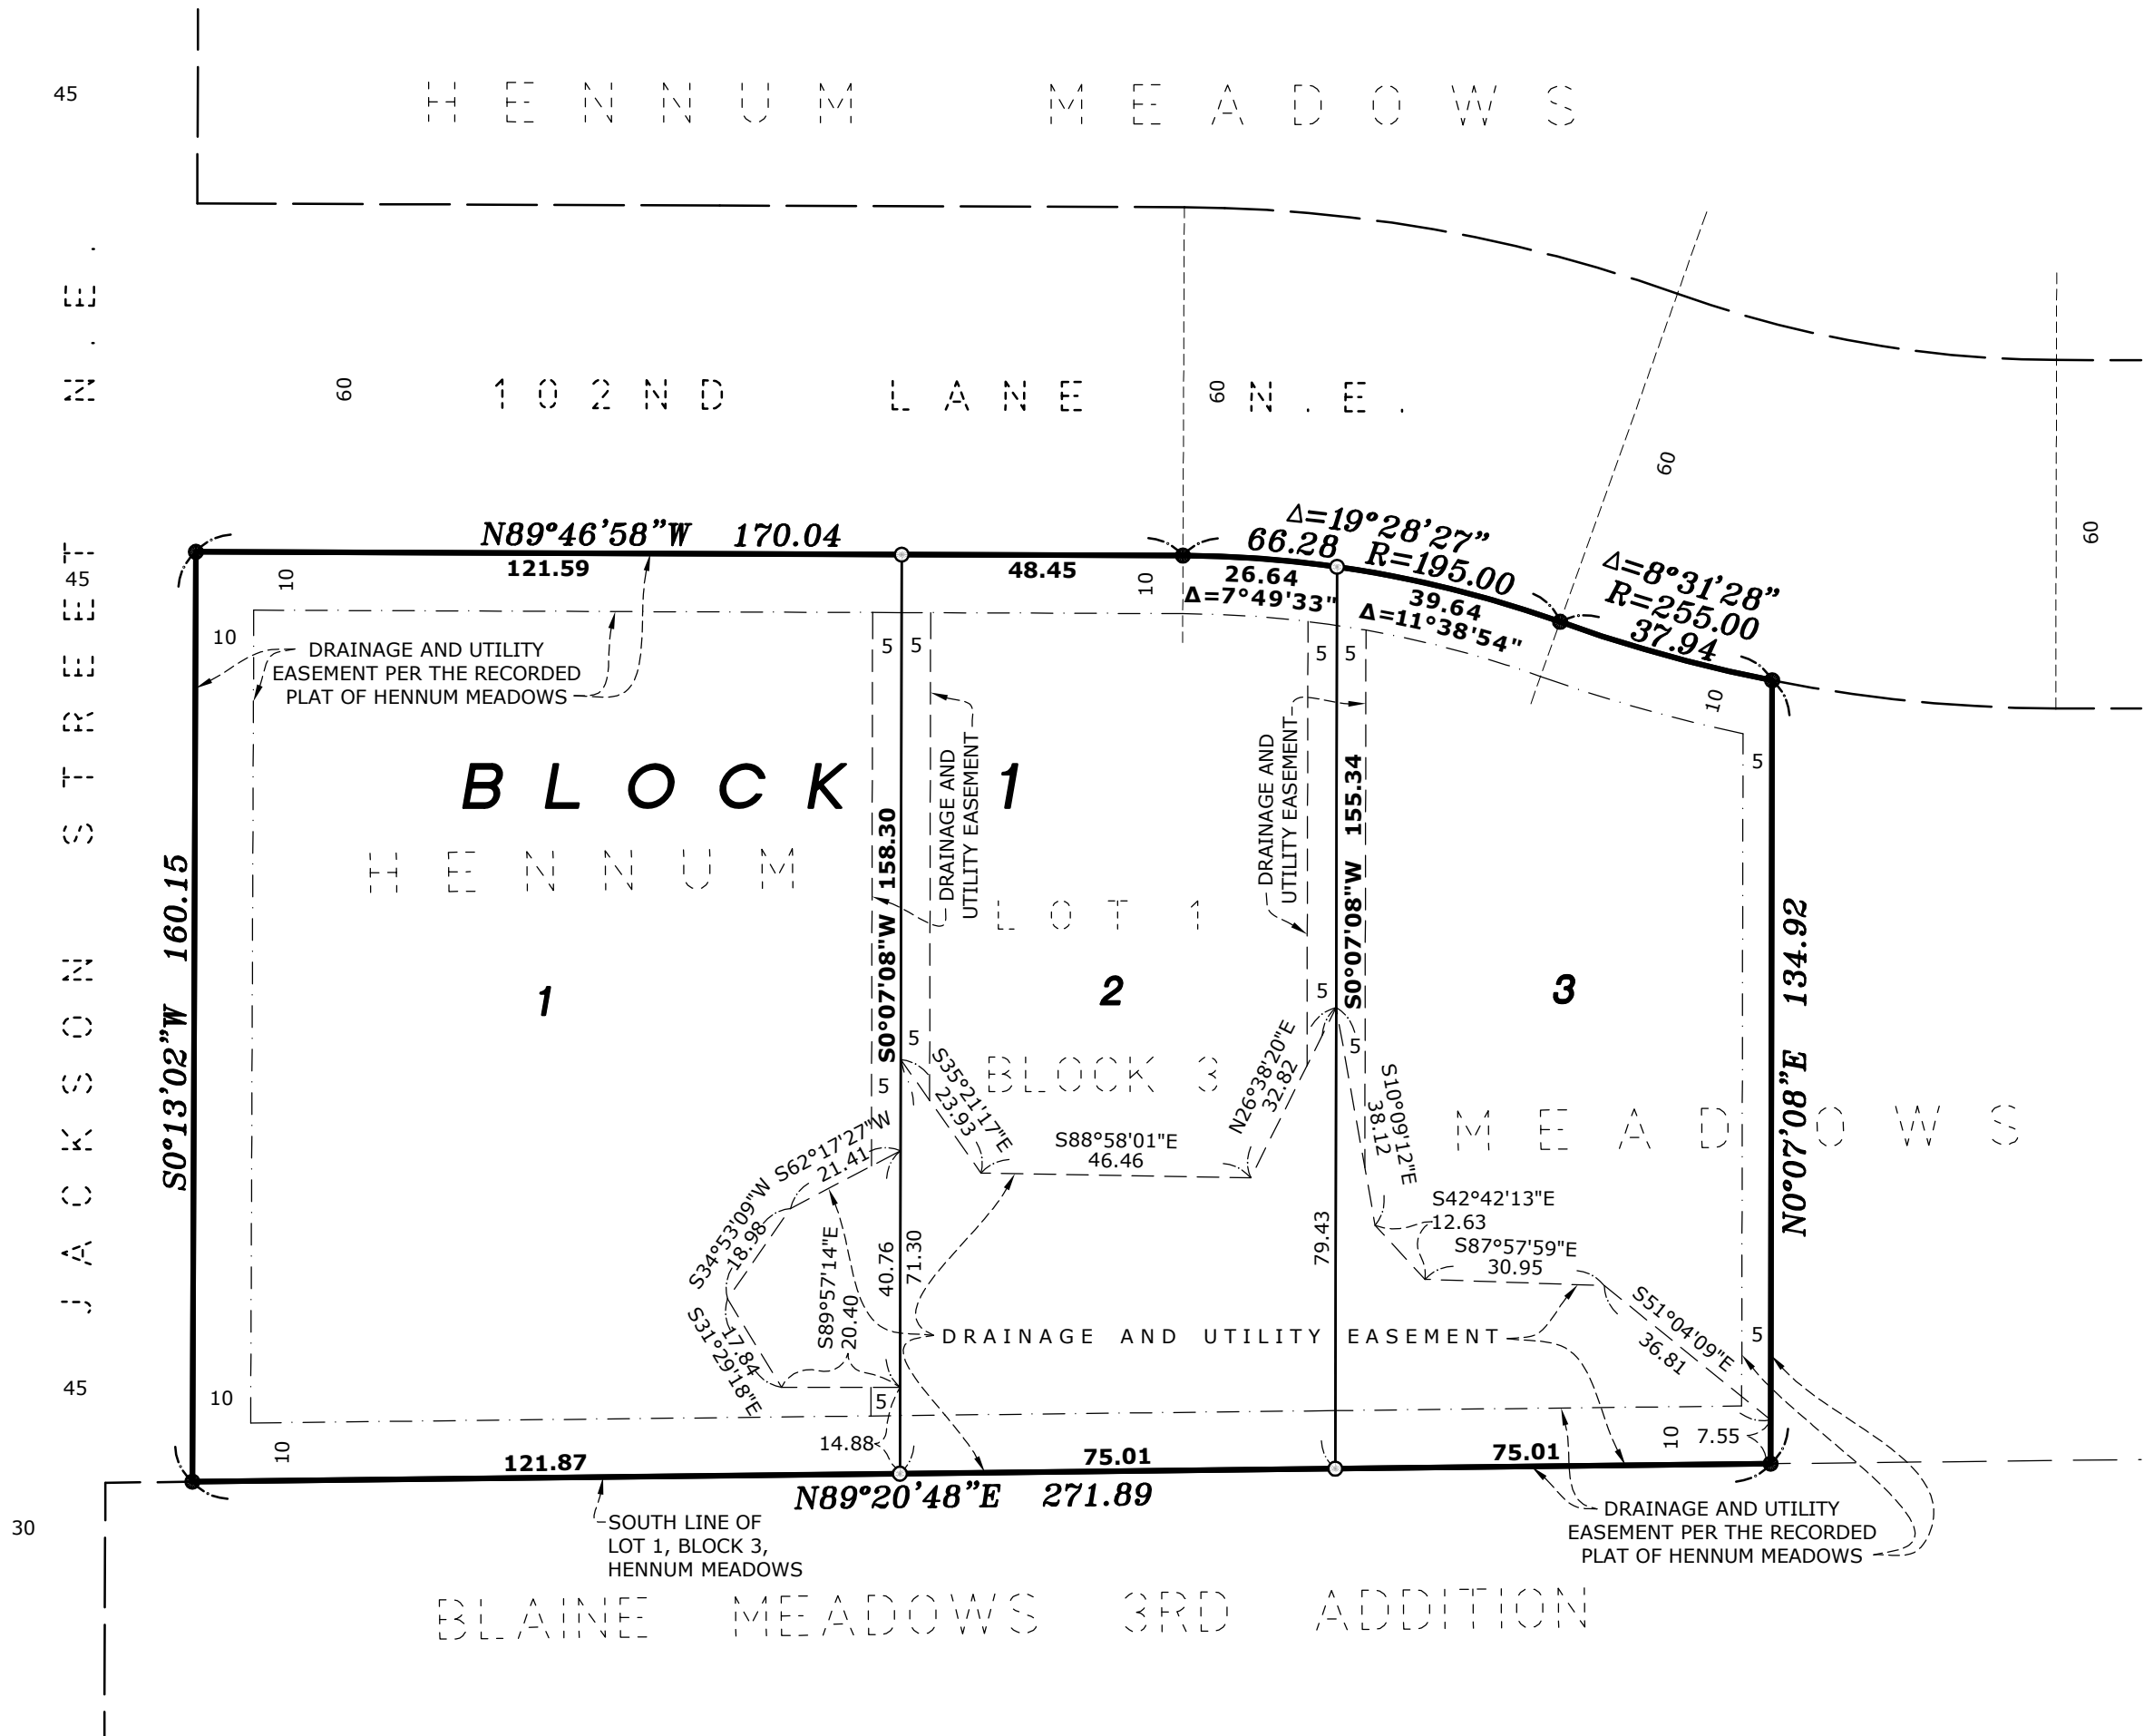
45

HENNUM MEADOWS

N.E.

60 102ND LANE 60 N.E.

60

60

JACKSON STREET

45

N89°46'58"W 170.04
121.59
48.45
$\Delta$=19°28'27"
66.28 R=195.00
26.64
$\Delta$=7°49'33"
39.64
$\Delta$=11°38'54"
$\Delta$=8°31'28"
R=255.00
37.94

10
10
10
10

DRAINAGE AND UTILITY EASEMENT PER THE RECORDED PLAT OF HENNUM MEADOWS

5 5
5 5

BLOCK 1

DRAINAGE AND UTILITY EASEMENT

DRAINAGE AND UTILITY EASEMENT

HENNUM

LOT 1

S0°13'02"W 160.15

S0°07'08"W 158.30

S0°07'08"W 155.34

N0°07'08"E 134.92

1

2

3

5
5
5
5
5

BLOCK 3

MEADOWS

S35°21'17"E
23.93

S88°58'01"E
46.46

N26°38'20"E
32.82

S10°09'12"E
38.12

S62°17'27"W
21.41

S34°53'09"W
18.98

S31°29'18"E
17.84

S89°57'14"E
20.40

40.76

71.30

79.43

S42°42'13"E
12.63

S87°57'59"E
30.95

S51°04'09"E
36.81

DRAINAGE AND UTILITY EASEMENT

45

10

5

14.88

10

7.55

121.87

75.01

75.01

N89°20'48"E 271.89

30

SOUTH LINE OF LOT 1, BLOCK 3, HENNUM MEADOWS

DRAINAGE AND UTILITY EASEMENT PER THE RECORDED PLAT OF HENNUM MEADOWS

BLAINE MEADOWS 3RD ADDITION